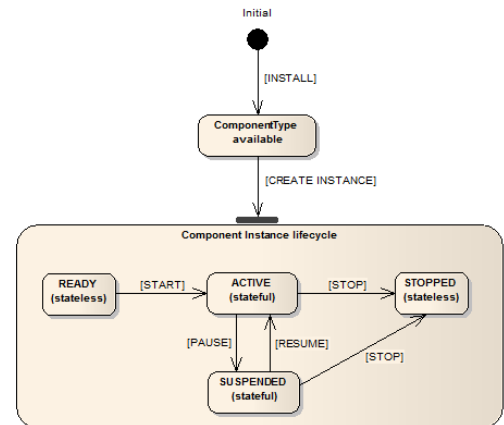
Initial

[INSTALL]

ComponentType available

[CREATE INSTANCE]

Component Instance lifecycle

READY (stateless)

[START]

ACTIVE (stateful)

[STOP]

STOPPED (stateless)

[PAUSE]

[RESUME]

[STOP]

SUSPENDED (stateful)